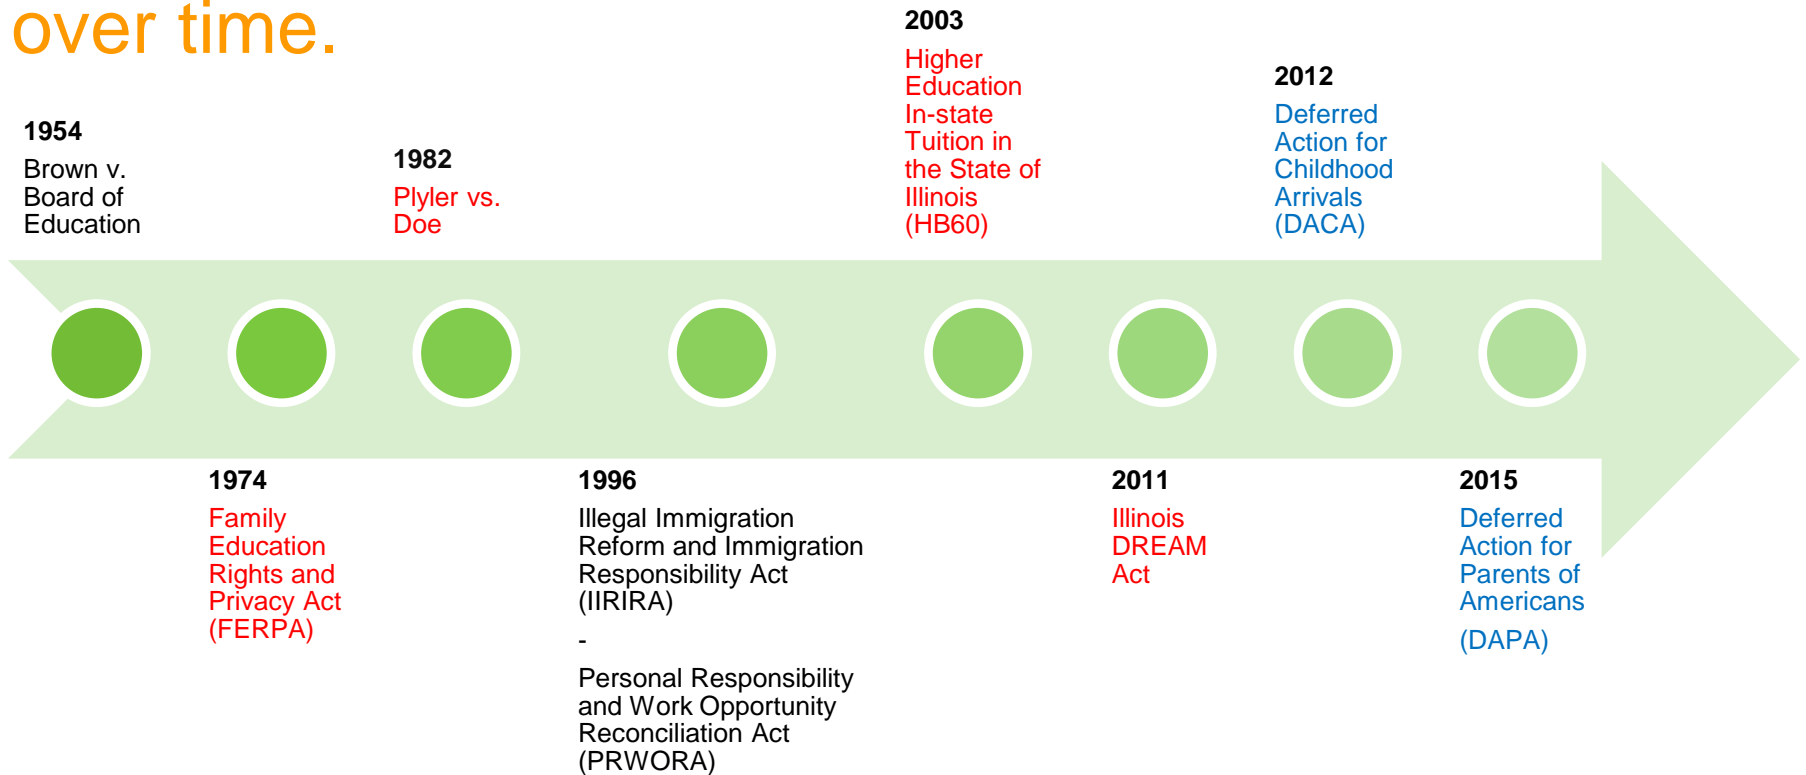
over time.

2003

Higher Education In-state Tuition in the State of Illinois (HB60)

2012

Deferred Action for Childhood Arrivals (DACA)

1954

Brown v. Board of Education

1982

Plyler vs. Doe

1974

Family Education Rights and Privacy Act (FERPA)

1996

Illegal Immigration Reform and Immigration Responsibility Act (IIRIRA)

-

Personal Responsibility and Work Opportunity Reconciliation Act (PRWORA)

2011

Illinois DREAM Act

2015

Deferred Action for Parents of Americans

(DAPA)